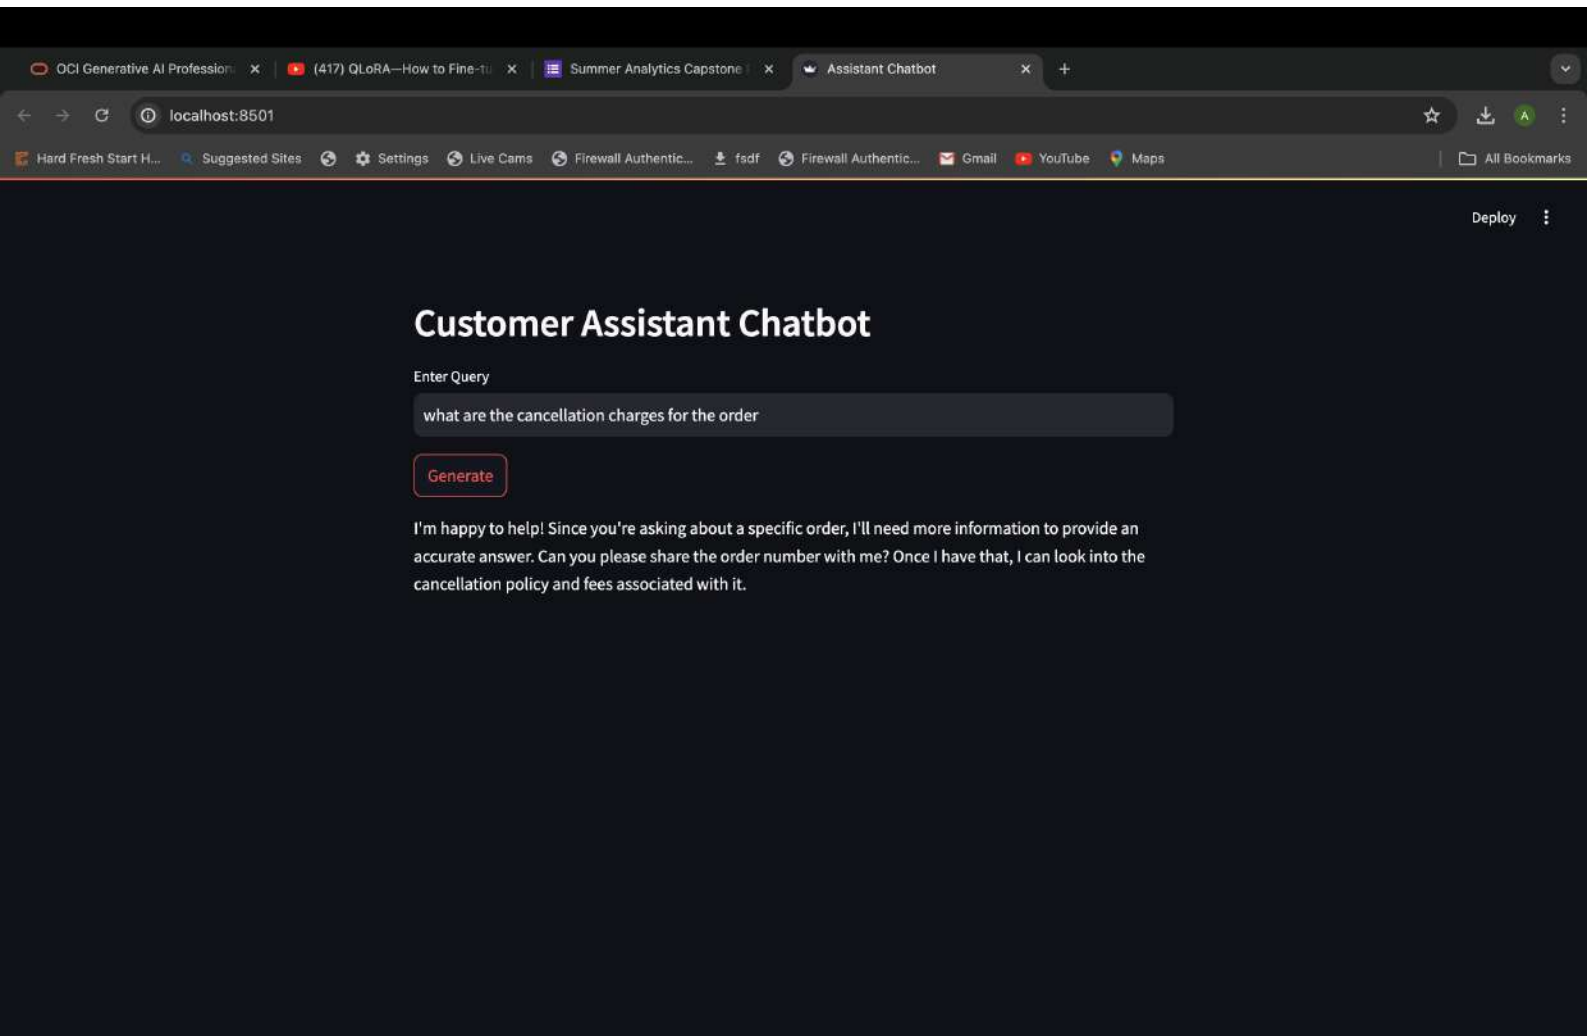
OCI Generative AI Profession ×
(417) QLoRA—How to Fine-tu ×
Summar Analytics Capstone ×
Assistant Chatbot ×
+

localhost:8501

Hard Fresh Start H... Suggested Sites Settings Live Cams Firewall Authentic... fsdf Firewall Authentic... Gmail YouTube Maps All Bookmarks

Deploy

Customer Assistant Chatbot

Enter Query

what are the cancellation charges for the order

Generate

I'm happy to help! Since you're asking about a specific order, I'll need more information to provide an accurate answer. Can you please share the order number with me? Once I have that, I can look into the cancellation policy and fees associated with it.